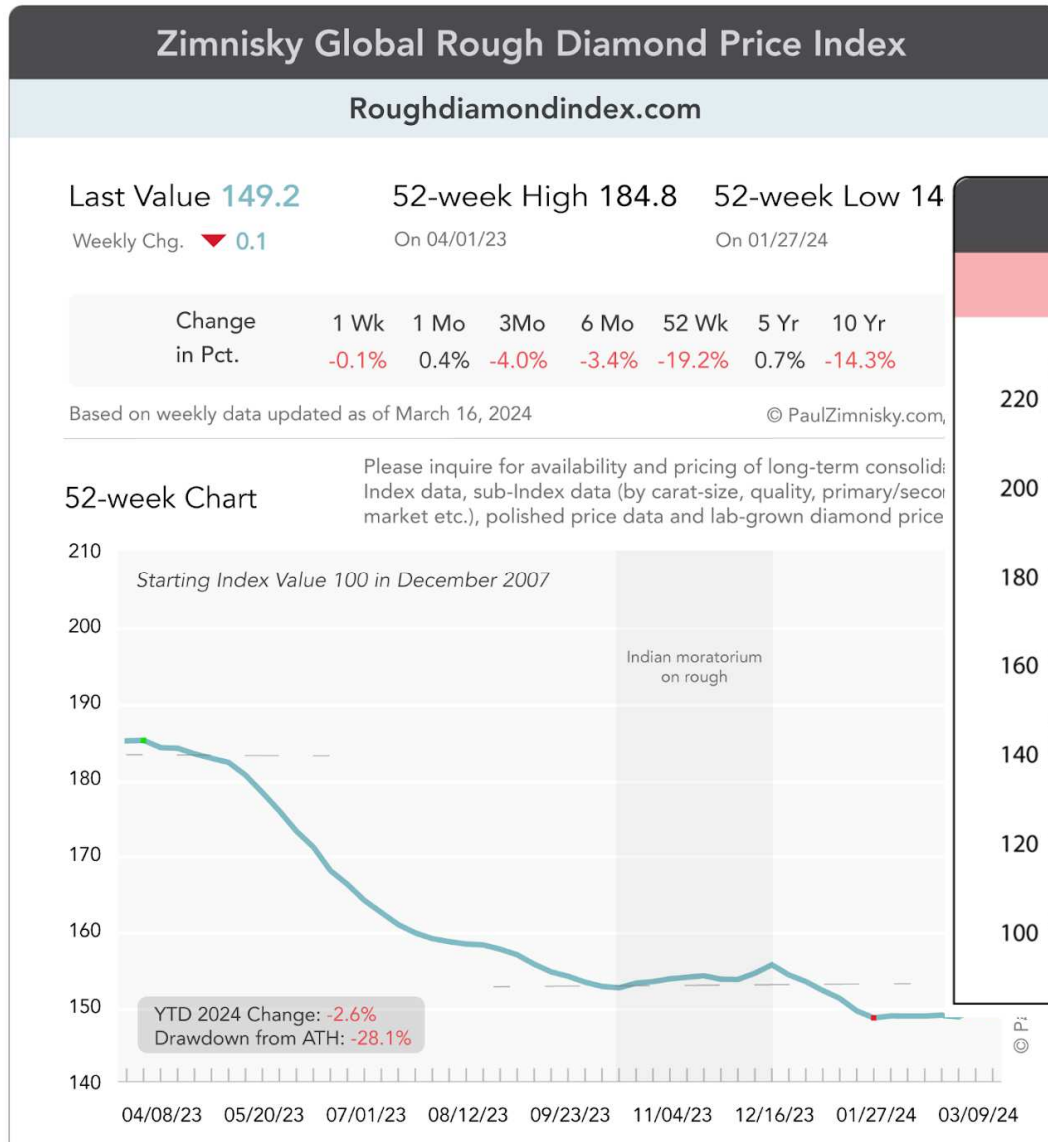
Zimnisky Global Rough Diamond Price Index

Roughdiamondindex.com

Last Value 149.2
Weekly Chg. 0.1

52-week High 184.8
On 04/01/23

52-week Low 14
On 01/27/24

| Change in Pct. | 1 Wk | 1 Mo | 3Mo | 6 Mo | 52 Wk | 5 Yr | 10 Yr |
|---|---|---|---|---|---|---|---|
| | -0.1% | 0.4% | -4.0% | -3.4% | -19.2% | 0.7% | -14.3% |

Based on weekly data updated as of March 16, 2024

© PaulZimnsky.com,

52-week Chart

Please inquire for availability and pricing of long-term consolid Index data, sub-Index data (by carat-size, quality, primary/secor market etc.), polished price data and lab-grown diamond price

210
200
190
180
170
160
150
140

Starting Index Value 100 in December 2007

Indian moratorium on rough

YTD 2024 Change: -2.6%
Drawdown from ATH: -28.1%

04/08/23 05/20/23 07/01/23 08/12/23 09/23/23 11/04/23 12/16/23 01/27/24 03/09/24

220
200
180
160
140
120
100

© P